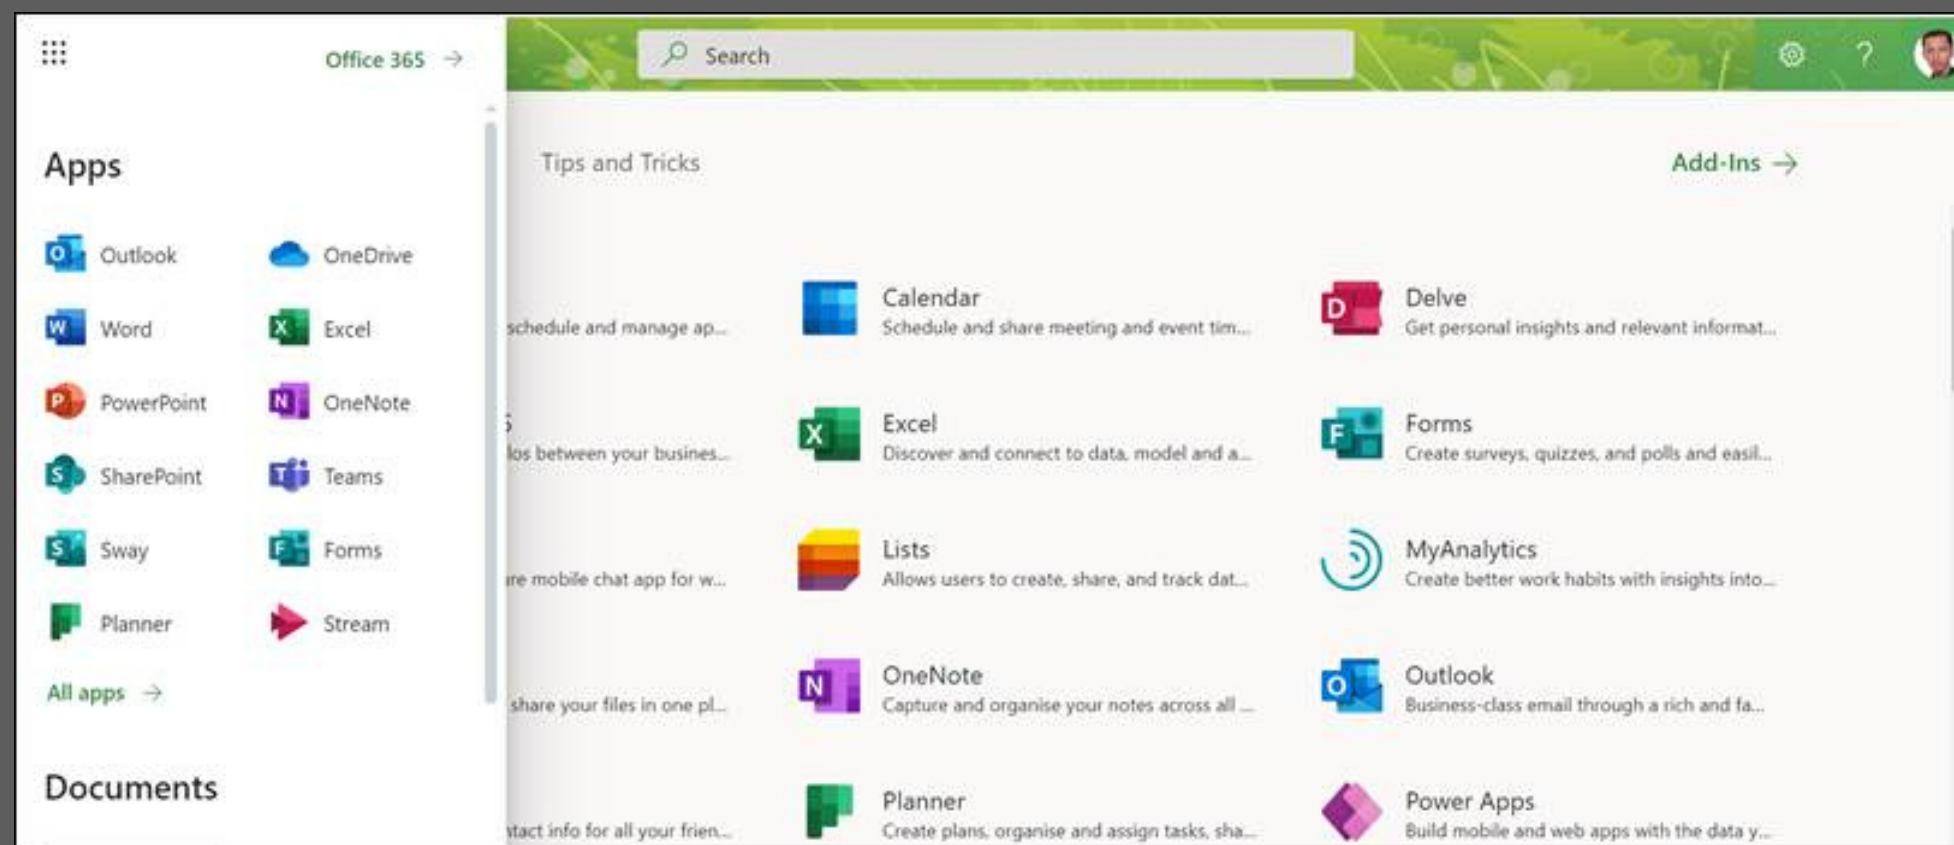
Office 365 →

Apps

Outlook
OneDrive
Word
Excel
PowerPoint
OneNote
SharePoint
Teams
Sway
Forms
Planner
Stream

All apps →

Documents

Search

Tips and Tricks

Add-Ins →

schedule and manage ap...

Calendar
Schedule and share meeting and event tim...

Delve
Get personal insights and relevant informat...

los between your busines...

Excel
Discover and connect to data, model and a...

Forms
Create surveys, quizzes, and polls and easil...

re mobile chat app for w...

Lists
Allows users to create, share, and track dat...

MyAnalytics
Create better work habits with insights into...

share your files in one pl...

OneNote
Capture and organise your notes across all ...

Outlook
Business-class email through a rich and fa...

tact info for all your frien...

Planner
Create plans, organise and assign tasks, sha...

Power Apps
Build mobile and web apps with the data y...